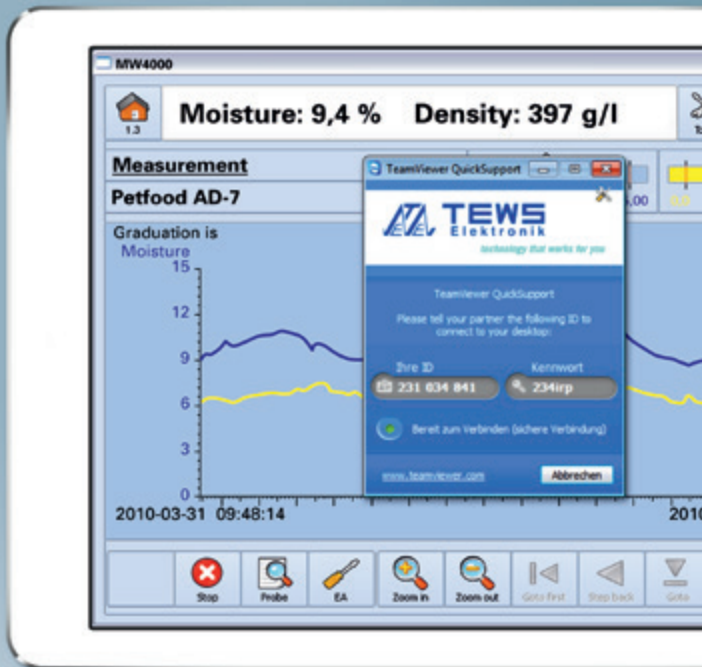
MW4000

1.3

Moisture: 9,4 % Density: 397 g/l

Measurement

Petfood AD-7

Graduation is
Moisture

15
12
9
6
3
0

2010-03-31 09:48:14

2010

,00

TeamViewer QuickSupport

TEWS
Elektronik
technology that works for you

TeamViewer QuickSupport

Please tell your partner the following ID to connect to your desktop:

Ihre ID
231 634 841

Kennwort
234irp

Bereit zum Verbinden (sichere Verbindung)

www.teamviewer.com

Abbrechen

Stop
Probe
EA
Zoom in
Zoom out
Goto first
Step back
Goto